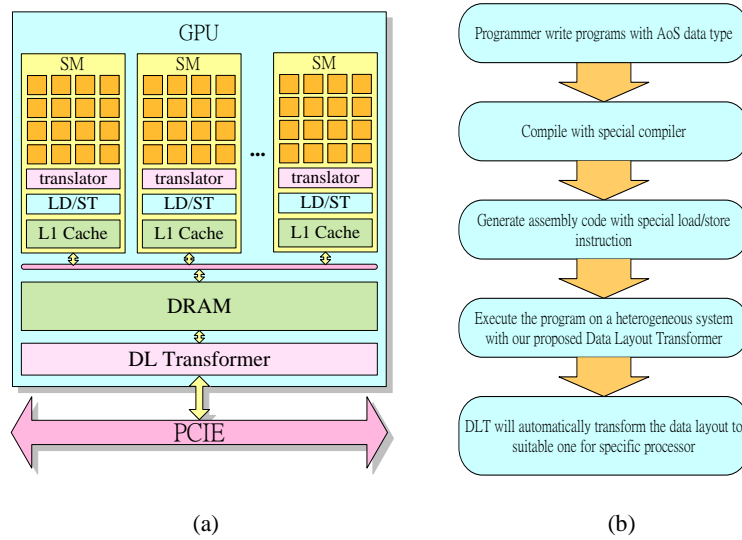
GPU

SM

translator

LD/ST

L1 Cache

SM

translator

LD/ST

L1 Cache

...

SM

translator

LD/ST

L1 Cache

DRAM

DL Transformer

PCIE

(a)

Programmer write programs with AoS data type

Compile with special compiler

Generate assembly code with special load/store instruction

Execute the program on a heterogeneous system with our proposed Data Layout Transformer

DLT will automatically transform the data layout to suitable one for specific processor

(b)